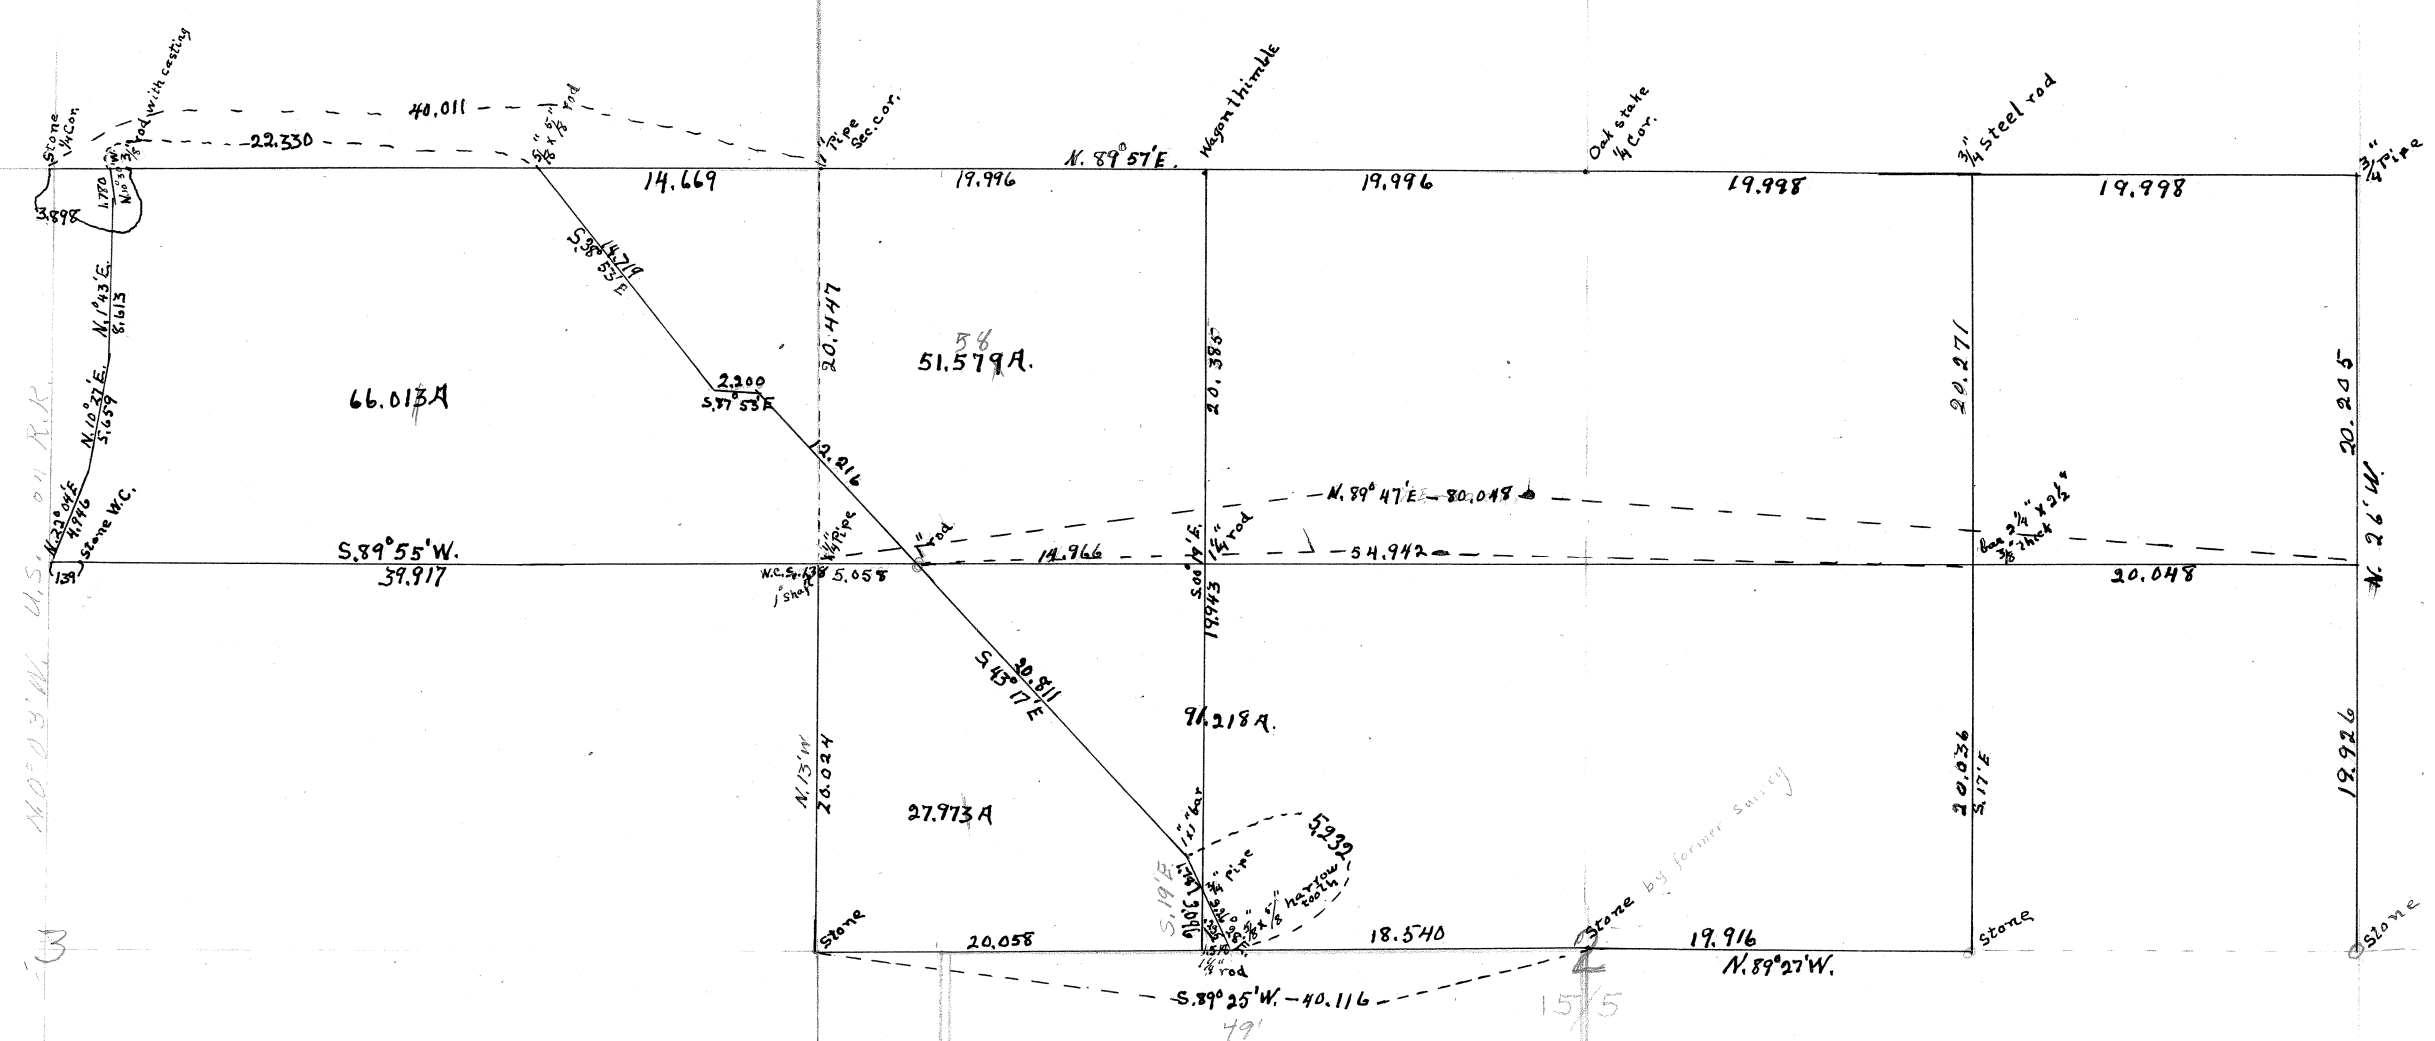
Stone ¼ Cor.
$\frac{3}{4}$" rod with casting
40.011
22.330
$\frac{5}{8}$" x 5" $\frac{1}{8}$ x $\frac{1}{8}$ rod
1" Pipe Sec. cor.
N. 89° 57' E.
Wagon thimble
Oak stake ¼ Cor.
$\frac{3}{4}$" steel rod
$\frac{3}{4}$" Pipe
14.669
19.996
19.996
19.998
19.998
3.898
1.780
N.10°33'W.
S.38°53'E
14.719
N.1°43'E.
8.613
20.447
58
51.579A.
20.385
20.271
20.205
N.10°27'E.
5.659
66.013A
2.200
S.37°53'E
12.216
N.22°04'E
4.946
Stone W.C.
U.S. 31 R.R.
N.0°03'W.
N.89°47'E - 80.048
1¼" Pipe
1" rod
S.00°19'E.
1¼" rod
bar 2¼" x 2½" $\frac{3}{8}$" thick
N.2°6'W.
S.89°55'W.
139
39.917
W.C. S. 1.38
j'Shaft
5.058
14.966
54.942
20.048
19.943
S.43°17'E
20.811
91.218A.
N.13'W
20.024
27.973A
1" bar
$\frac{3}{4}$" pipe
5.232
$\frac{5}{8}$" x 6" $\frac{1}{8}$ x $\frac{1}{8}$ harrow tooth
S.19'E.
Stone by former Survey
20.036
S.17'E
19.926
Stone
20.058
18.540
19.916
Stone
Stone
Stone
1¼" rod
N.89°27'W.
S.89°25'W. - 40.116
2
15/5
49'
13